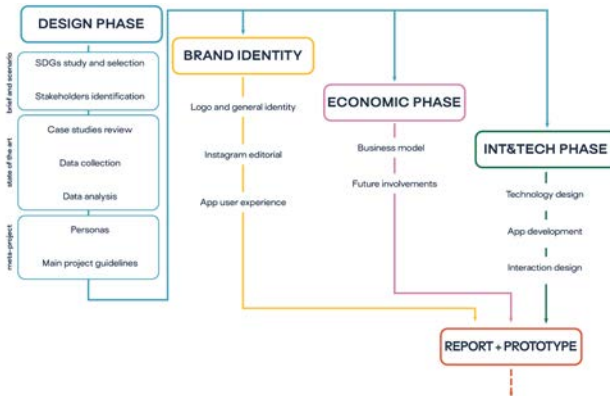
DESIGN PHASE

brief and scenario
SDGs study and selection
Stakeholders identification

state of the art
Case studies review
Data collection
Data analysis

meta-project
Personas
Main project guidelines

BRAND IDENTITY
Logo and general identity
Instagram editorial
App user experience

ECONOMIC PHASE
Business model
Future involvements

INT&TECH PHASE
Technology design
App development
Interaction design

REPORT + PROTOTYPE